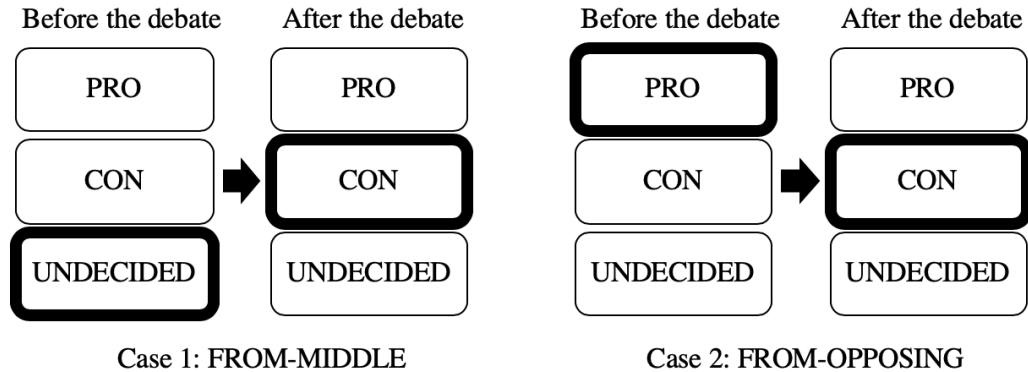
Before the debate

PRO

CON

UNDECIDED

After the debate

PRO

CON

UNDECIDED

Case 1: FROM-MIDDLE

Before the debate

PRO

CON

UNDECIDED

After the debate

PRO

CON

UNDECIDED

Case 2: FROM-OPPOSING